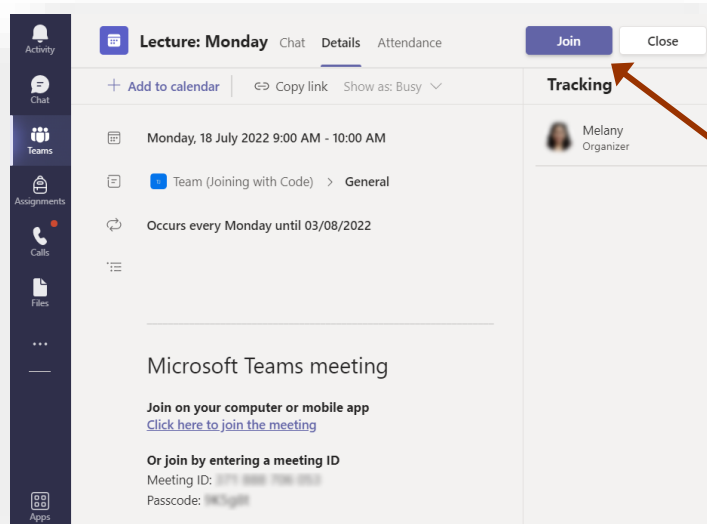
Activity

Chat

Teams

Assignments

Calls

Files

...

Apps

Lecture: Monday Chat Details Attendance

Join Close

+ Add to calendar Copy link Show as: Busy

Tracking

Melany
Organizer

Monday, 18 July 2022 9:00 AM - 10:00 AM

Team (Joining with Code) > General

Occurs every Monday until 03/08/2022

Microsoft Teams meeting

Join on your computer or mobile app
Click here to join the meeting

Or join by entering a meeting ID
Meeting ID: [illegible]
Passcode: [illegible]